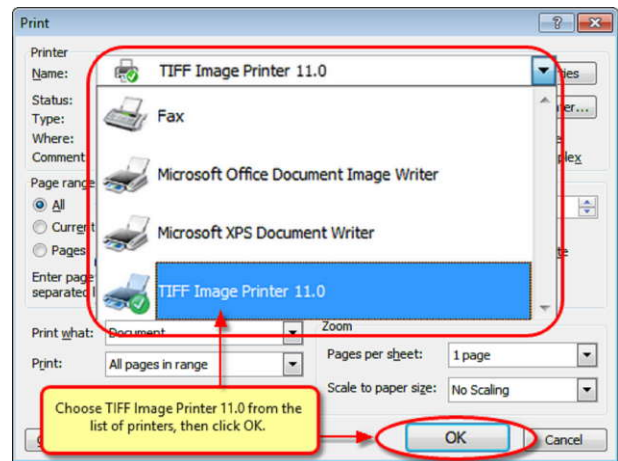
Print

Printer
Name: TIFF Image Printer 11.0
ties
Status:
Type:
Where:
Comment
er...
e
plex

Fax
Microsoft Office Document Image Writer
Microsoft XPS Document Writer
TIFF Image Printer 11.0

Page range
All
Current
Pages
Enter page
separated

Print what: Document
Print: All pages in range

Zoom
Pages per sheet: 1 page
Scale to paper size: No Scaling

Choose TIFF Image Printer 11.0 from the list of printers, then click OK.

OK
Cancel